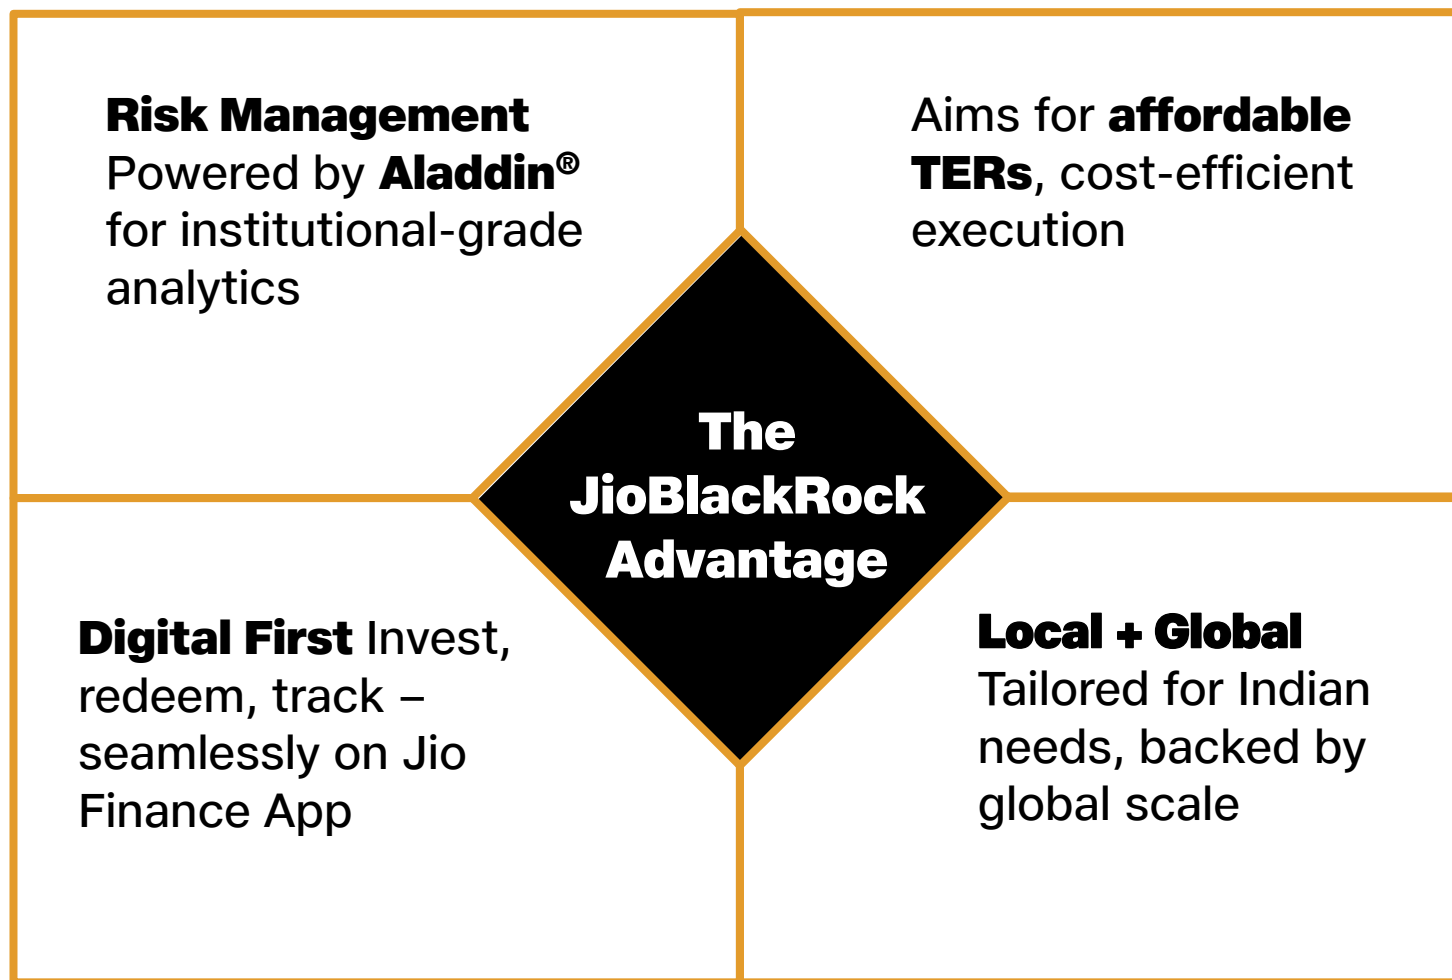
Risk Management Powered by Aladdin® for institutional-grade analytics

Aims for affordable TERs, cost-efficient execution

The JioBlackRock Advantage

Digital First Invest, redeem, track – seamlessly on Jio Finance App

Local + Global Tailored for Indian needs, backed by global scale